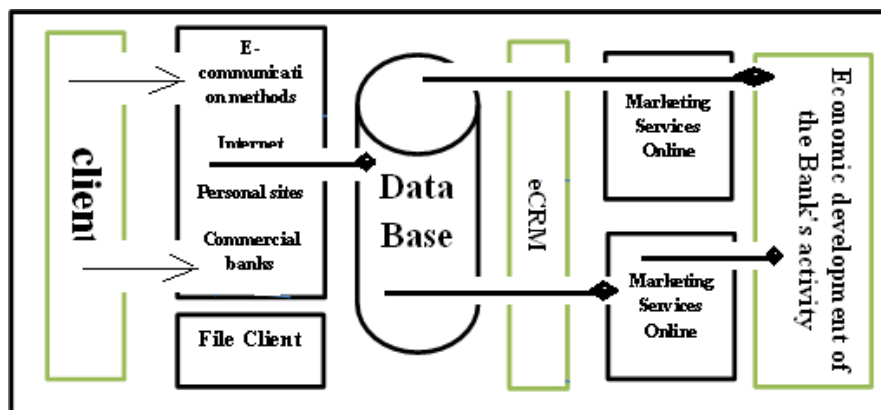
client

E-communication methods

Internet

Personal sites

Commercial banks

File Client

Data Base

eCRM

Marketing Services Online

Marketing Services Online

Economic development of the Bank's activity